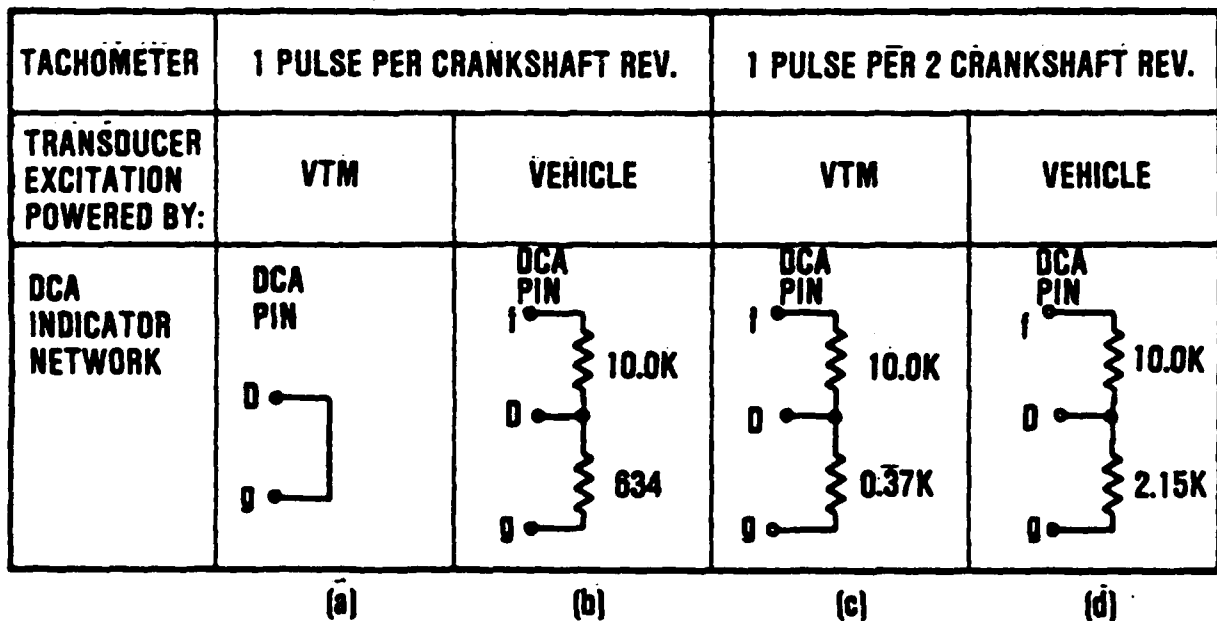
| TACHOMETER | 1 PULSE PER CRANKSHAFT REV. | | 1 PULSE PER 2 CRANKSHAFT REV. | |
|---|---|---|---|---|
| TRANSDUCER EXCITATION POWERED BY: | VTM | VEHICLE | VTM | VEHICLE |
| DCA INDICATOR NETWORK | DCA PIN D g | DCA PIN f 10.0K D 634 g | DCA PIN f 10.0K D 0.37K g | DCA PIN f 10.0K D 2.15K g |

(a) (b) (c) (d)